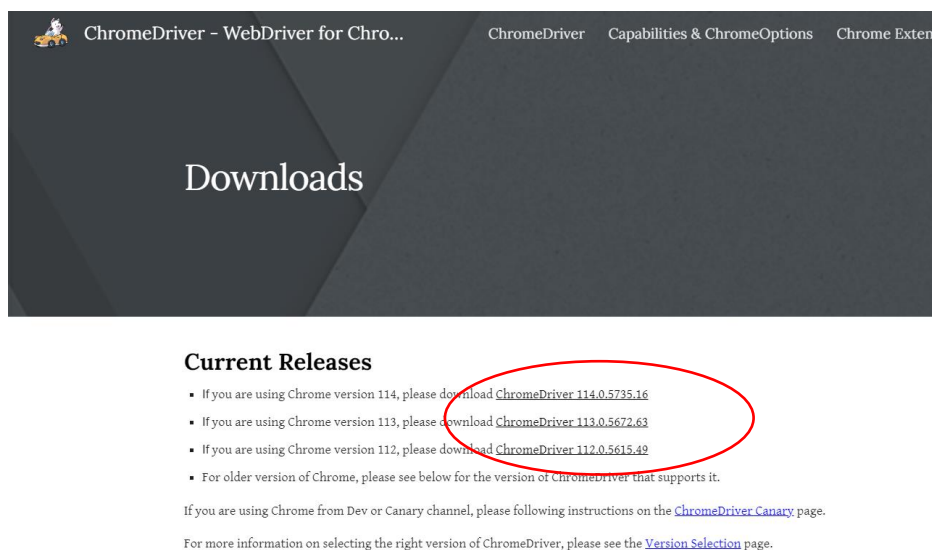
ChromeDriver - WebDriver for Chro...

ChromeDriver Capabilities & ChromeOptions Chrome Exten

Downloads

Current Releases

- If you are using Chrome version 114, please download ChromeDriver 114.0.5735.16
- If you are using Chrome version 113, please download ChromeDriver 113.0.5672.63
- If you are using Chrome version 112, please download ChromeDriver 112.0.5615.49
- For older version of Chrome, please see below for the version of ChromeDriver that supports it.

If you are using Chrome from Dev or Canary channel, please following instructions on the ChromeDriver Canary page.

For more information on selecting the right version of ChromeDriver, please see the Version Selection page.